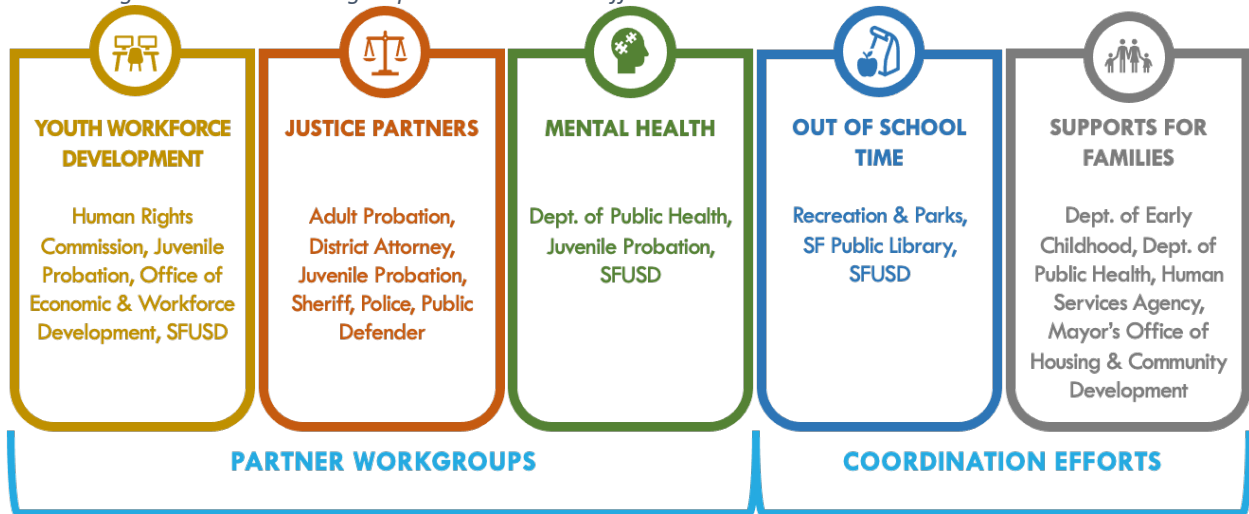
YOUTH WORKFORCE DEVELOPMENT

Human Rights Commission, Juvenile Probation, Office of Economic & Workforce Development, SFUSD

JUSTICE PARTNERS

Adult Probation, District Attorney, Juvenile Probation, Sheriff, Police, Public Defender

MENTAL HEALTH

Dept. of Public Health, Juvenile Probation, SFUSD

OUT OF SCHOOL TIME

Recreation & Parks, SF Public Library, SFUSD

SUPPORTS FOR FAMILIES

Dept. of Early Childhood, Dept. of Public Health, Human Services Agency, Mayor's Office of Housing & Community Development

PARTNER WORKGROUPS

COORDINATION EFFORTS